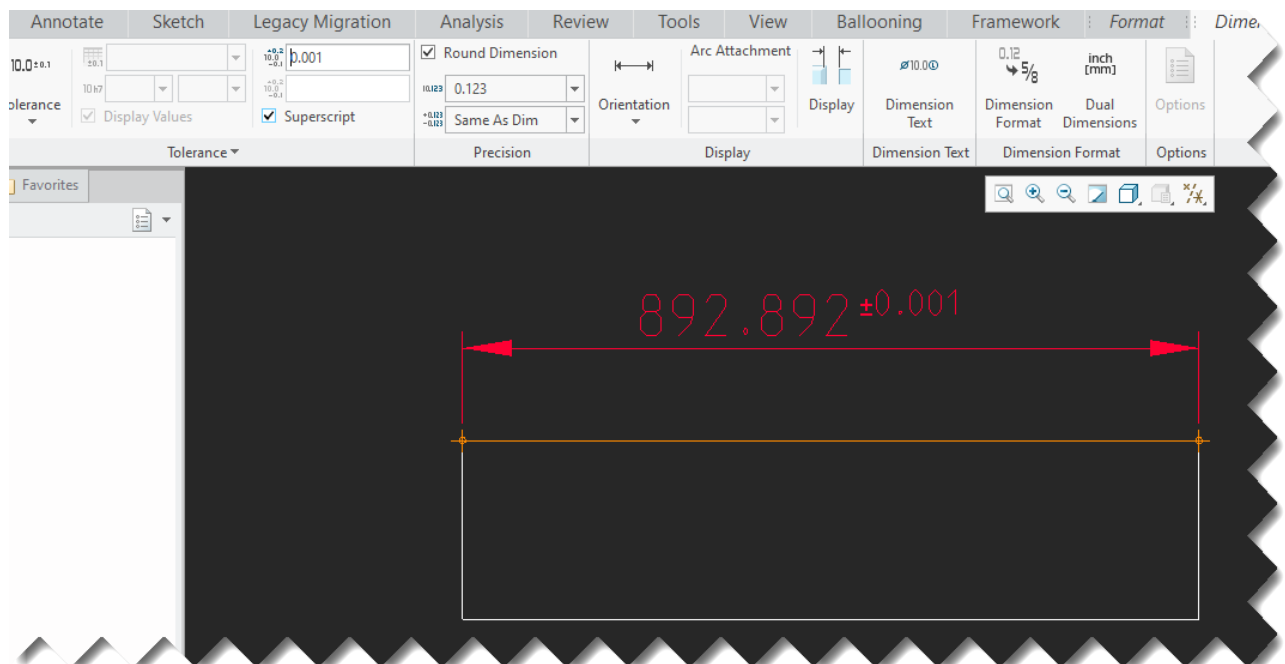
Annotate Sketch Legacy Migration Analysis Review Tools View Ballooning Framework Format Dime

10.0±0.1
olerance
Display Values
0.001
Superscript
Tolerance
Round Dimension
0.123
Same As Dim
Precision
Orientation
Arc Attachment
Display
Display
⌀10.0
Dimension Text
Dimension Text
0.12 → 5/8
Dimension Format
inch [mm]
Dual Dimensions
Dimension Format
Options
Options

Favorites

892.892 ±0.001